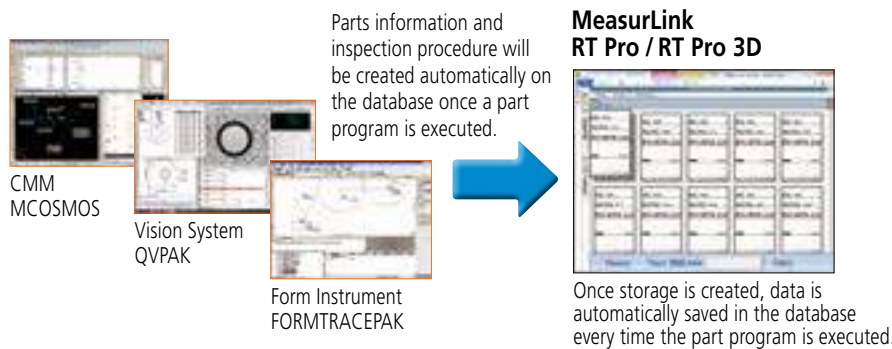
Parts information and inspection procedure will be created automatically on the database once a part program is executed.

MeasurLink
RT Pro / RT Pro 3D

CMM
MCOSMOS

Vision System
QVPAK

Form Instrument
FORMTRACEPAK

Once storage is created, data is automatically saved in the database every time the part program is executed.